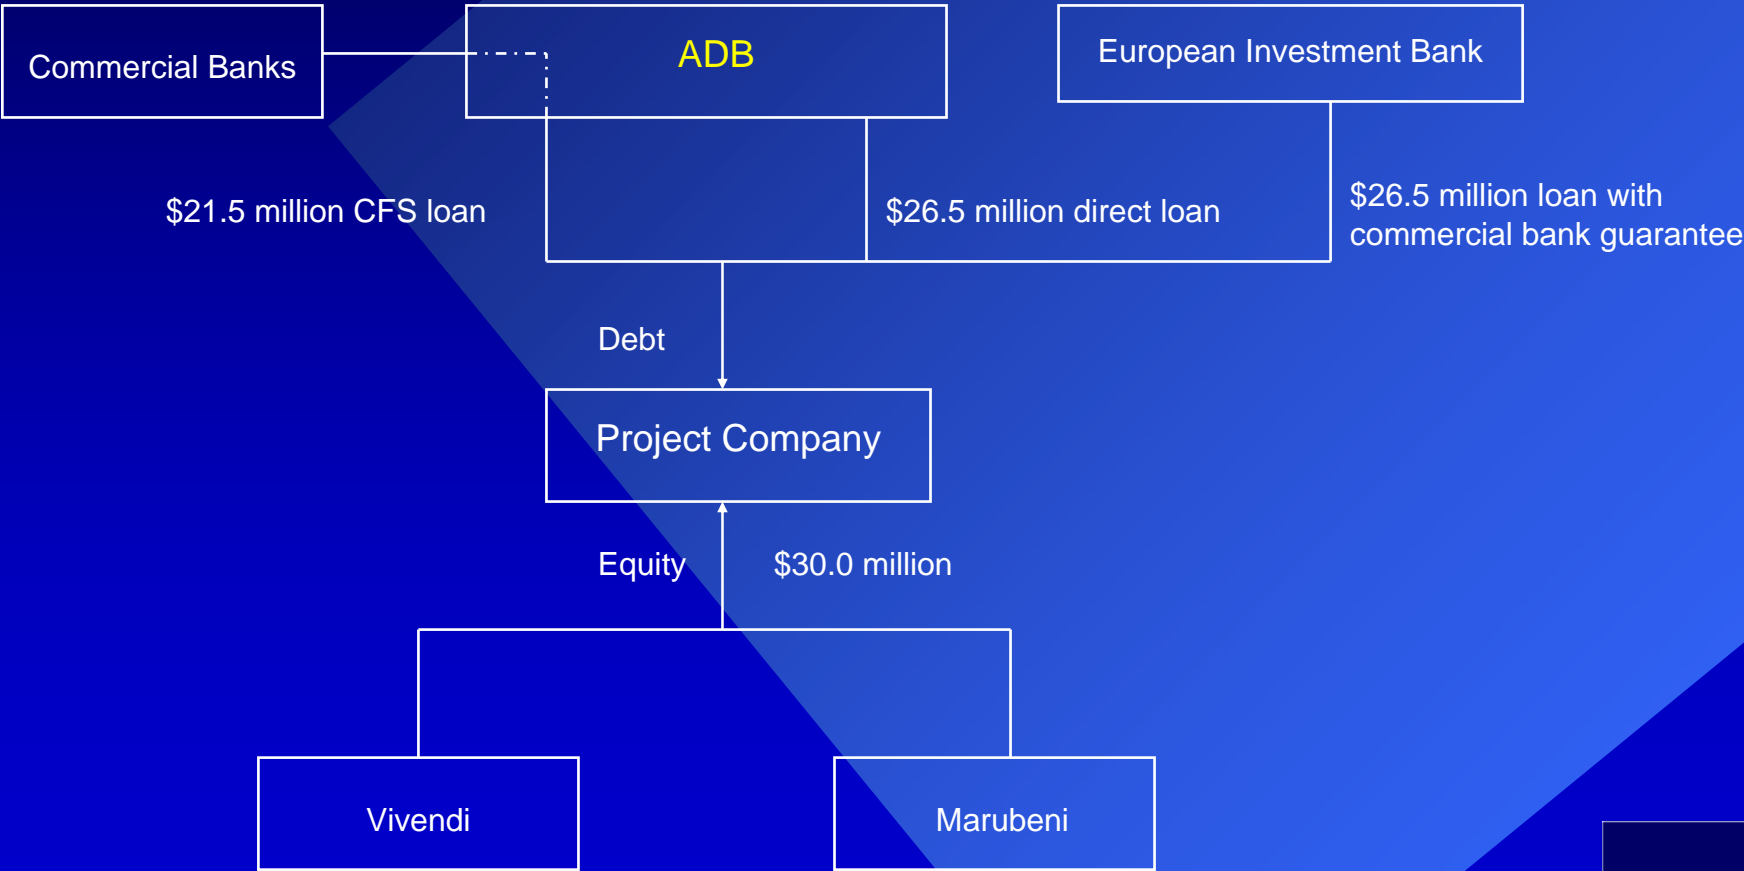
Commercial Banks

ADB

European Investment Bank

$21.5 million CFS loan

$26.5 million direct loan

$26.5 million loan with commercial bank guarantee

Debt

Project Company

Equity

$30.0 million

Vivendi

Marubeni